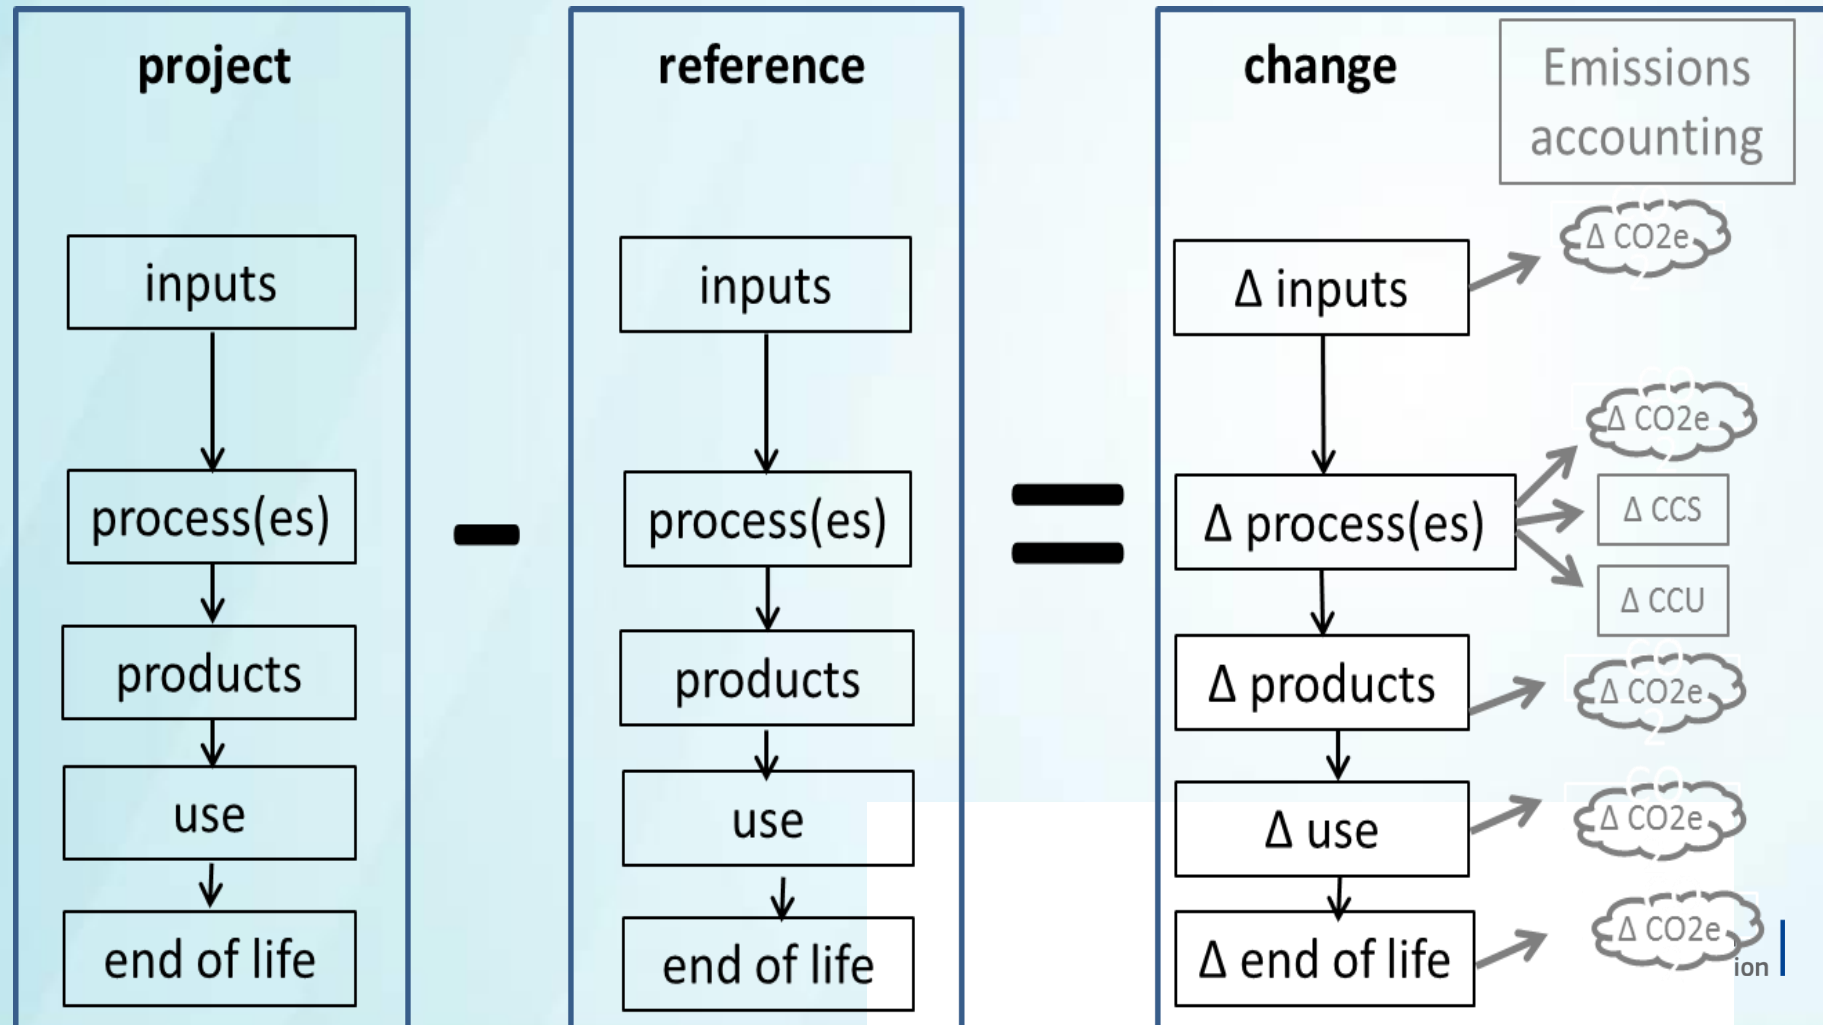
project

inputs

process(es)

products

use

end of life

-

reference

inputs

process(es)

products

use

end of life

=

change

Emissions accounting

Δ inputs

Δ CO2e

Δ process(es)

Δ CO2e

Δ CCS

Δ CCU

Δ products

Δ CO2e

Δ use

Δ CO2e

Δ end of life

Δ CO2e

ion